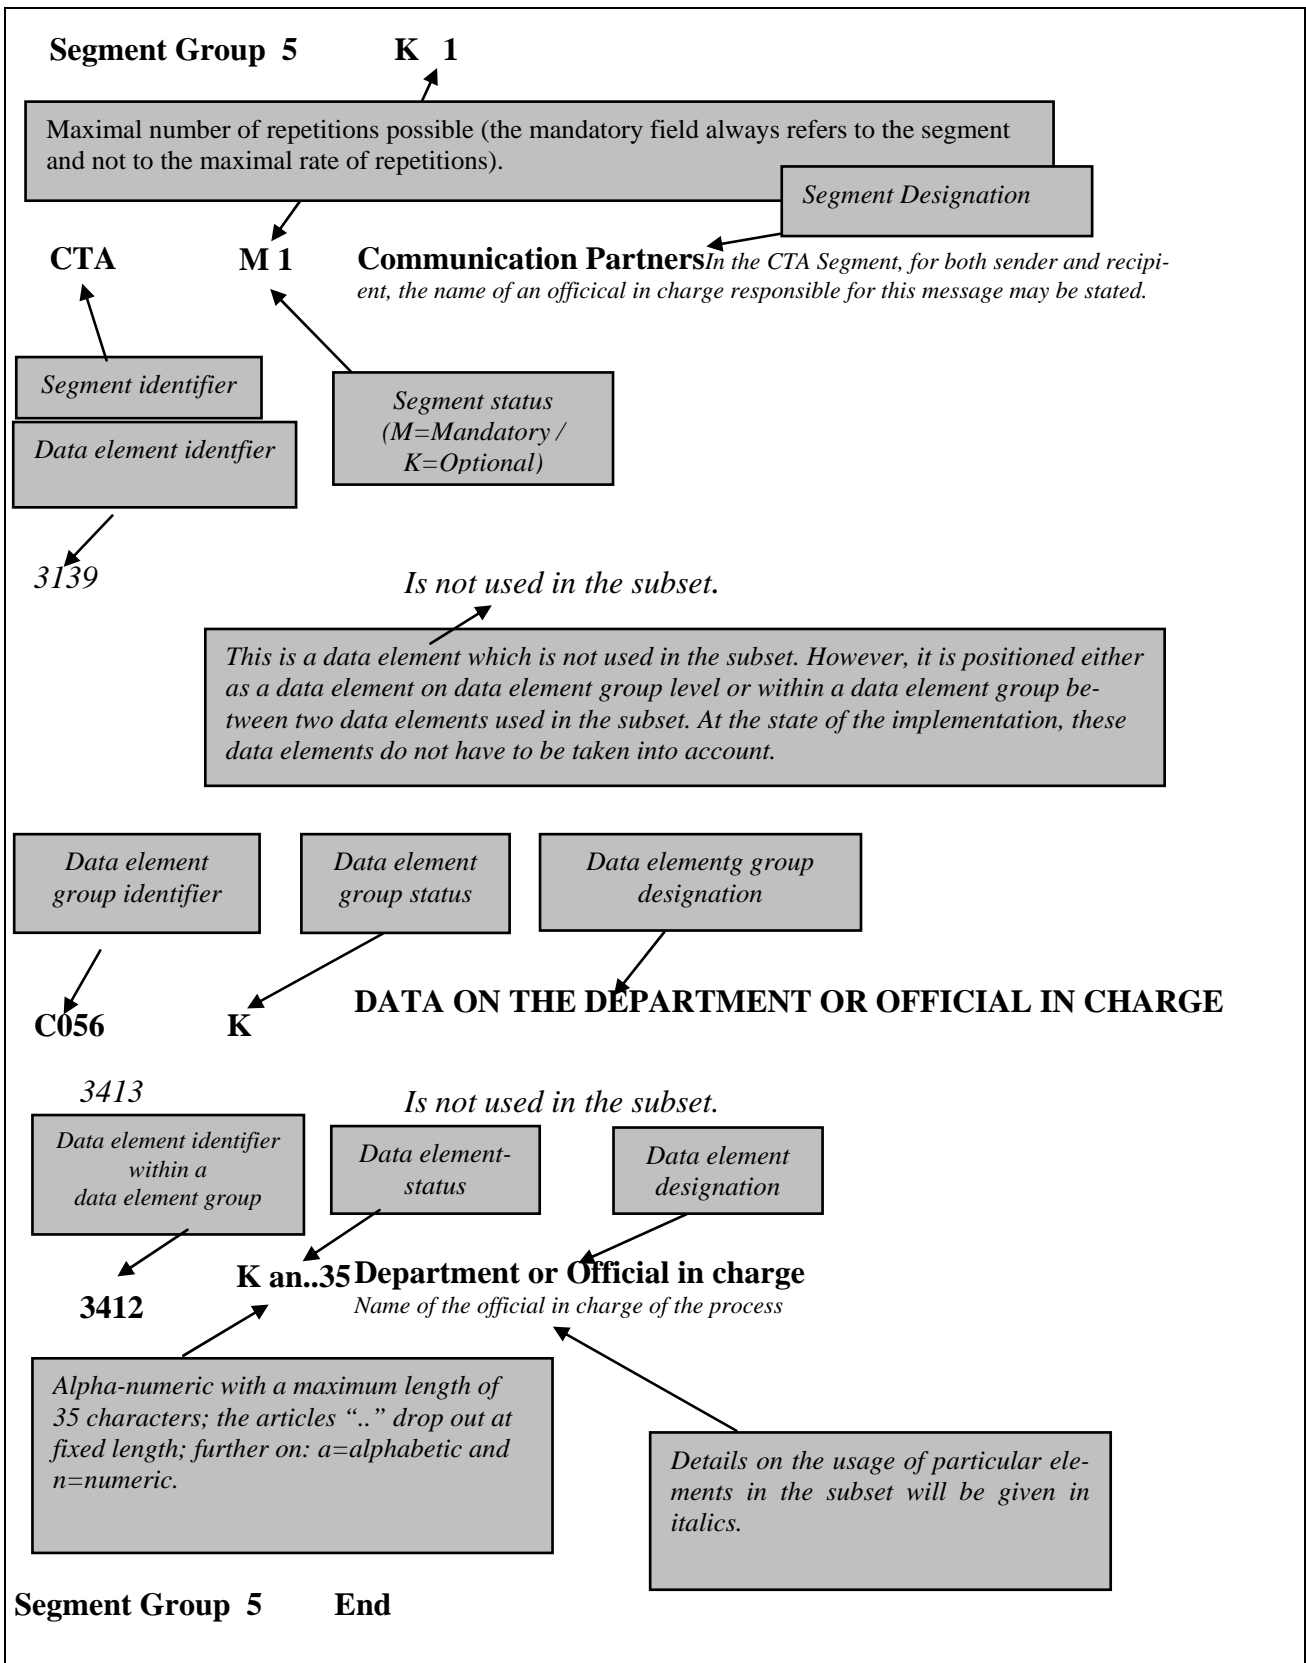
Segment Group 5 K 1

Maximal number of repetitions possible (the mandatory field always refers to the segment and not to the maximal rate of repetitions).

Segment Designation

CTA M 1 Communication Partners In the CTA Segment, for both sender and recipient, the name of an officical in charge responsible for this message may be stated.

Segment identifier

Segment status (M=Mandatory / K=Optional)

Data element identfier

3139 Is not used in the subset.

This is a data element which is not used in the subset. However, it is positioned either as a data element on data element group level or within a data element group between two data elements used in the subset. At the state of the implementation, these data elements do not have to be taken into account.

Data element group identifier

Data element group status

Data elementg group designation

C056 K DATA ON THE DEPARTMENT OR OFFICIAL IN CHARGE

3413 Is not used in the subset.

Data element identifier within a data element group

Data element-status

Data element designation

3412 K an..35 Department or Official in charge
Name of the official in charge of the process

Alpha-numeric with a maximum length of 35 characters; the articles ".." drop out at fixed length; further on: a=alphabetic and n=numeric.

Details on the usage of particular elements in the subset will be given in italics.

Segment Group 5 End